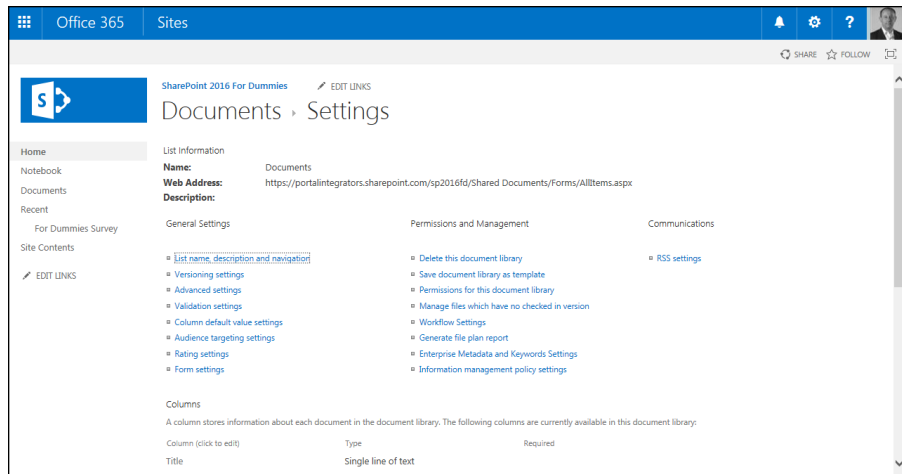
Office 365 Sites

?

SHARE FOLLOW

SharePoint 2016 For Dummies EDIT LINKS

Documents › Settings

Home
Notebook
Documents
Recent
For Dummies Survey
Site Contents

EDIT LINKS

List Information

| | |
|---|---|
| Name: | Documents |
| Web Address: | https://portalintegrators.sharepoint.com/sp2016fd/Shared Documents/Forms/AllItems.aspx |
| Description: | |

General Settings

List name, description and navigation
Versioning settings
Advanced settings
Validation settings
Column default value settings
Audience targeting settings
Rating settings
Form settings

Permissions and Management

Delete this document library
Save document library as template
Permissions for this document library
Manage files which have no checked in version
Workflow Settings
Generate file plan report
Enterprise Metadata and Keywords Settings
Information management policy settings

Communications

RSS settings

Columns

A column stores information about each document in the document library. The following columns are currently available in this document library:

| Column (click to edit) | Type | Required |
|---|---|---|
| Title | Single line of text | |